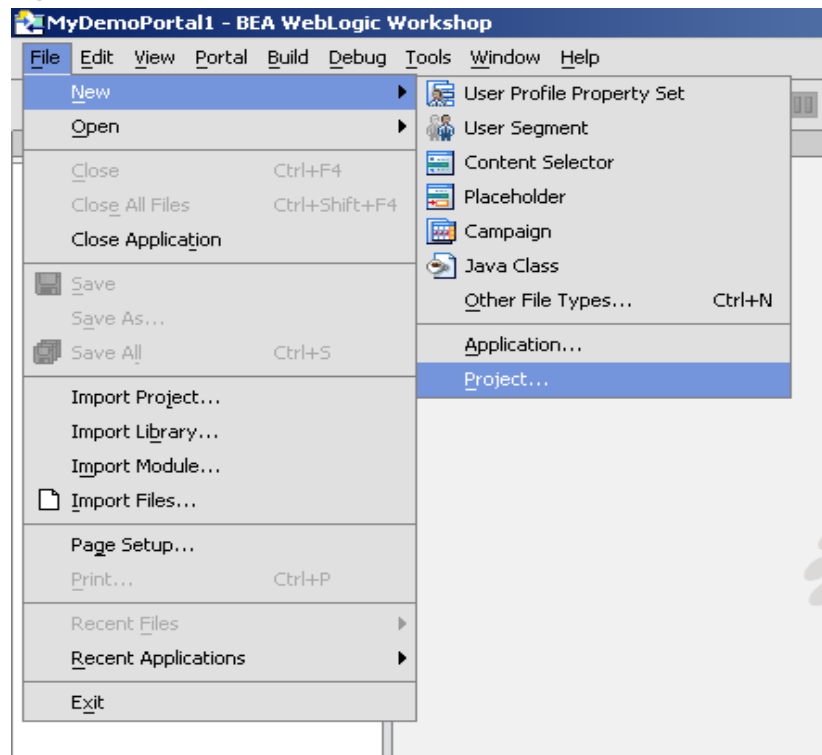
MyDemoPortal1 - BEA WebLogic Workshop

File Edit View Portal Build Debug Tools Window Help

New
Open
Close Ctrl+F4
Close All Files Ctrl+Shift+F4
Close Application
Save
Save As...
Save All Ctrl+S
Import Project...
Import Library...
Import Module...
Import Files...
Page Setup...
Print... Ctrl+P
Recent Files
Recent Applications
Exit

User Profile Property Set
User Segment
Content Selector
Placeholder
Campaign
Java Class
Other File Types... Ctrl+N
Application...
Project...